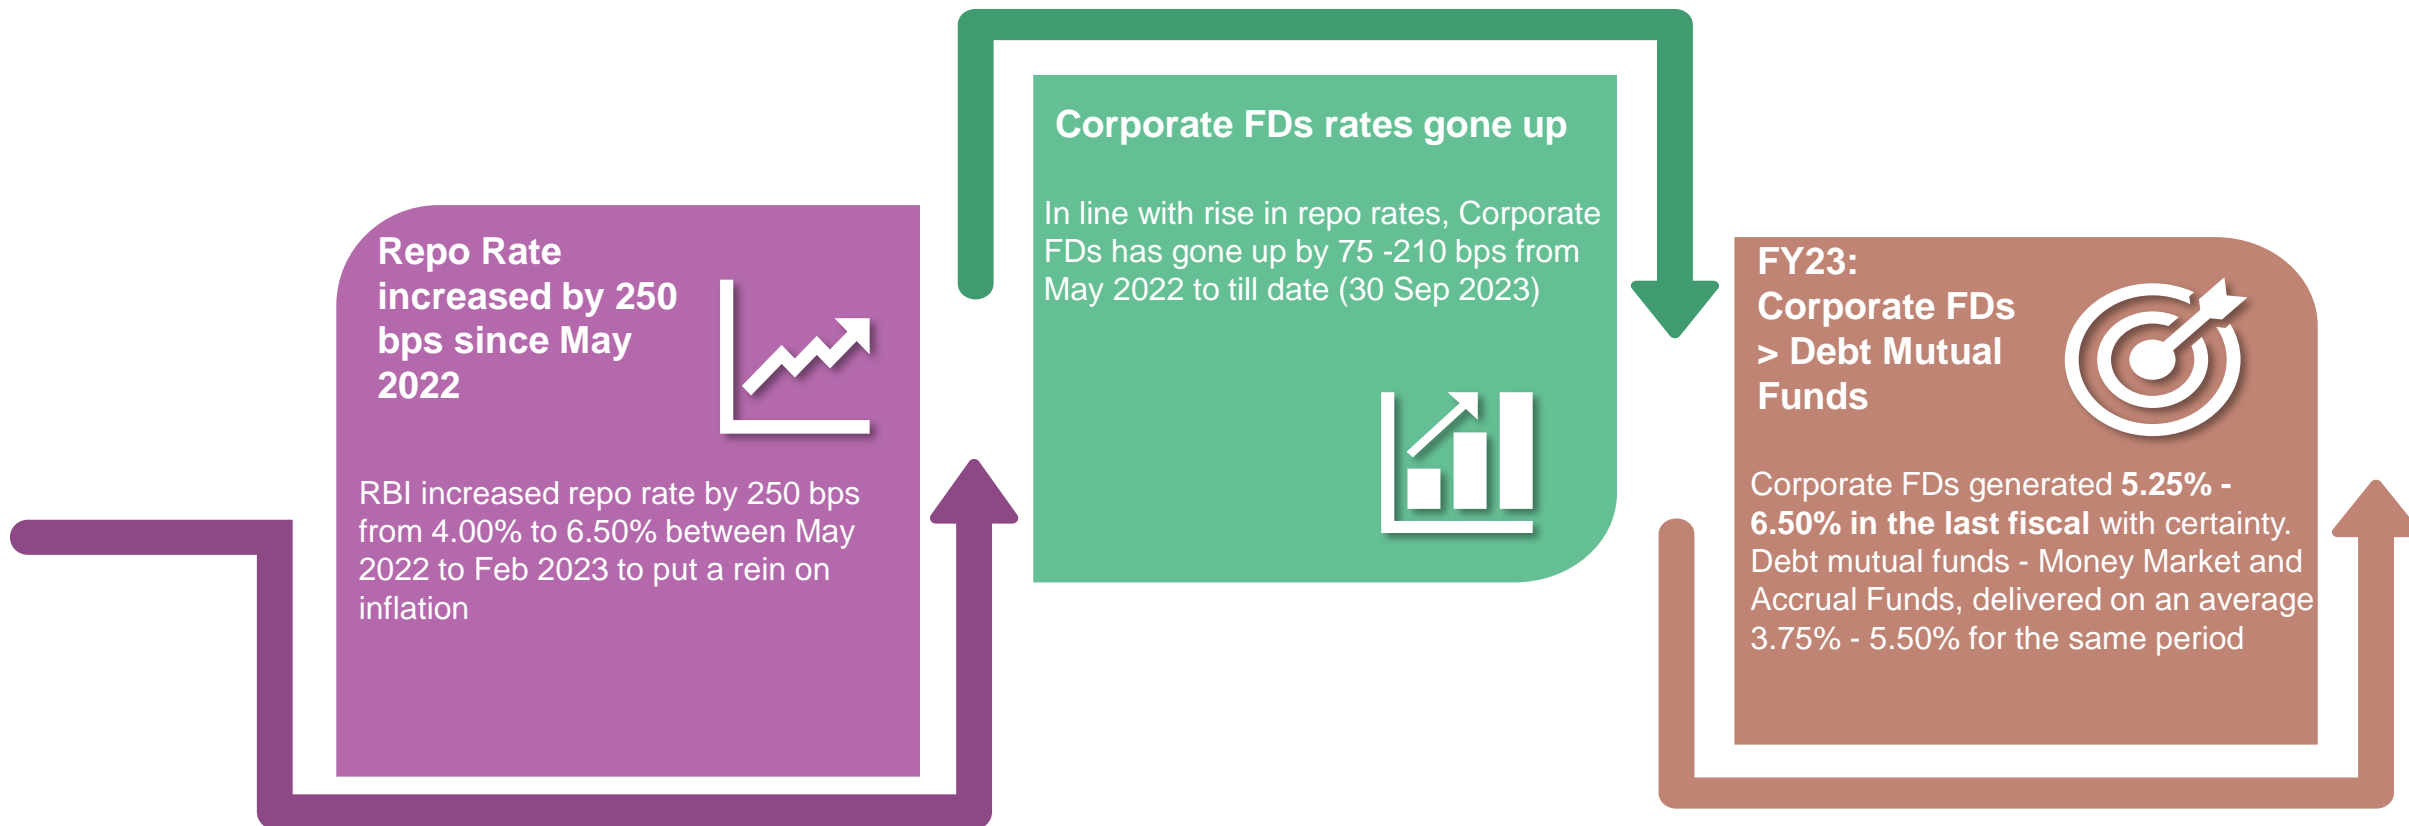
Repo Rate increased by 250 bps since May 2022

RBI increased repo rate by 250 bps from 4.00% to 6.50% between May 2022 to Feb 2023 to put a rein on inflation

Corporate FDs rates gone up

In line with rise in repo rates, Corporate FDs has gone up by 75 -210 bps from May 2022 to till date (30 Sep 2023)

FY23:
Corporate FDs > Debt Mutual Funds

Corporate FDs generated **5.25% - 6.50% in the last fiscal** with certainty. Debt mutual funds - Money Market and Accrual Funds, delivered on an average 3.75% - 5.50% for the same period